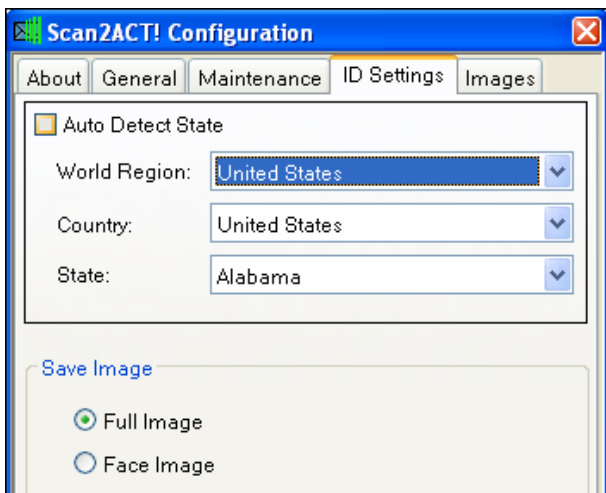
Scan2ACT! Configuration

About | General | Maintenance | ID Settings | Images

Auto Detect State

World Region: United States

Country: United States

State: Alabama

Save Image

Full Image

Face Image